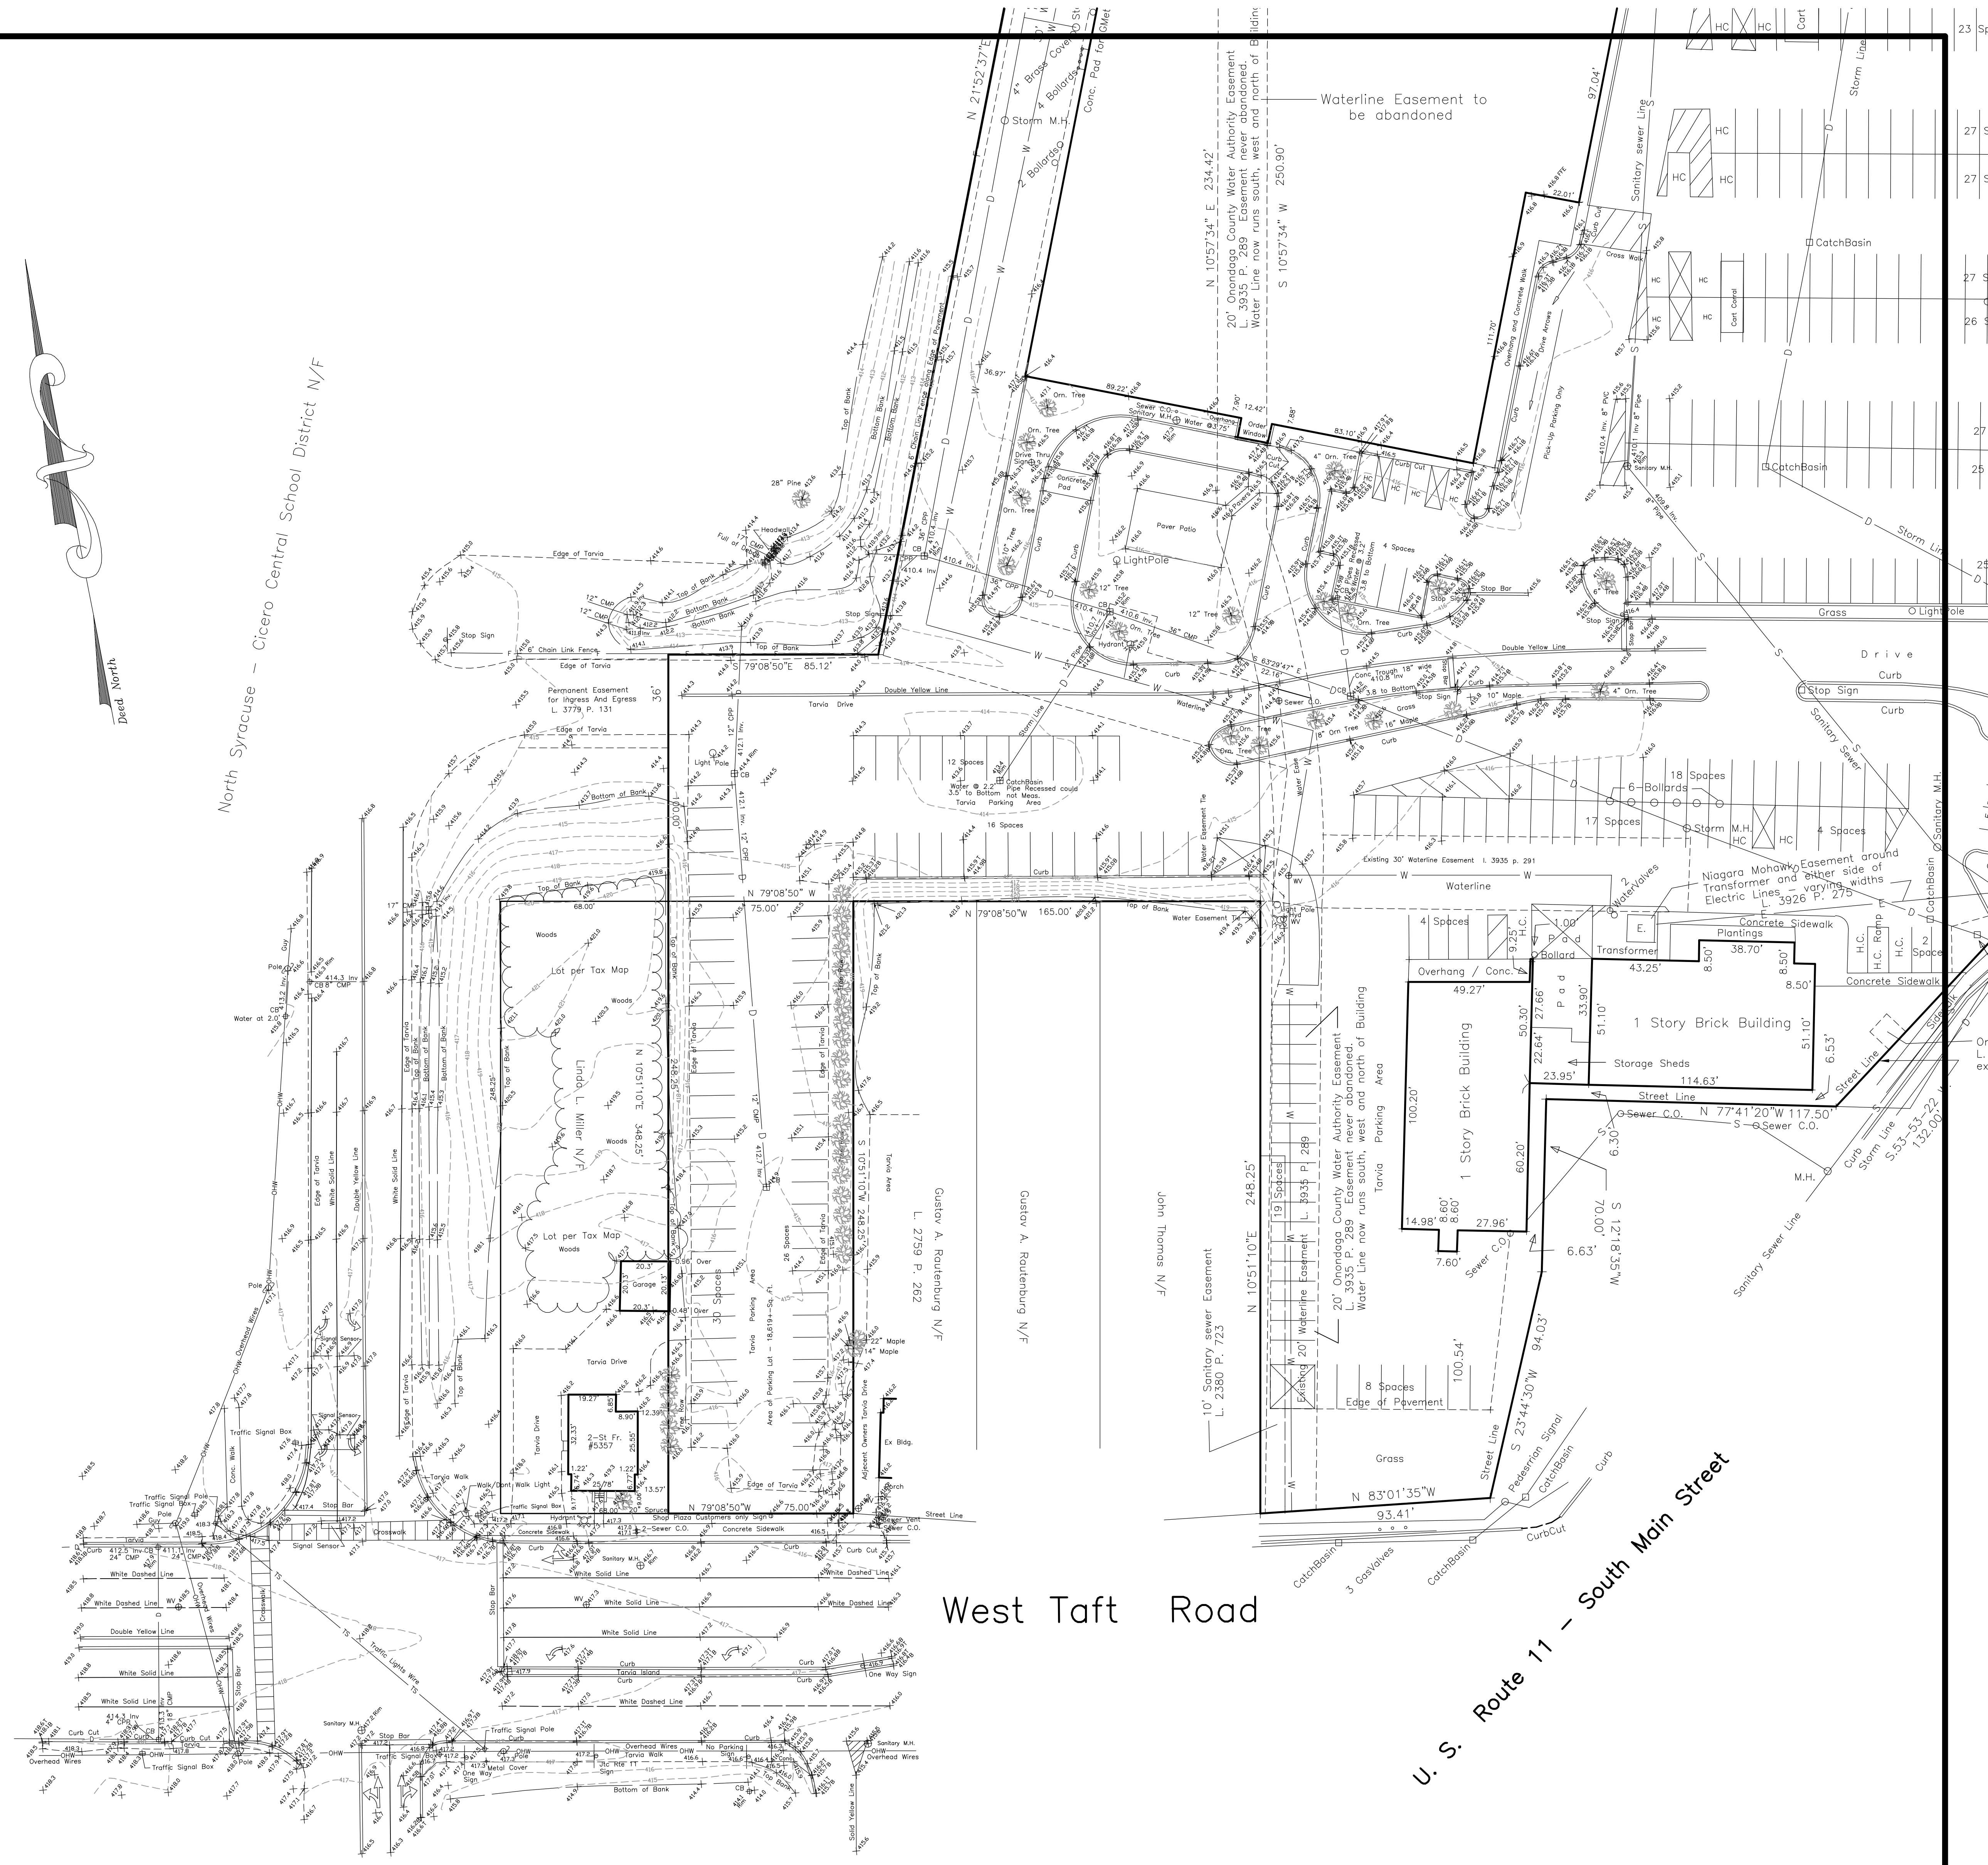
Deed North

North Syracuse – Cicero Central School District N/F

N 21°52'37"E

4" Brass Cover

4 Bollards

Conc. Pad for GMet

Storm M.H.

2 Bollards

N 10°57'34" E 234.42'

20' Onondaga County Water Authority Easement L. 3935 P. 289 Easement never abandoned. Water Line now runs south, west and north of Building

S 10°57'34" W 250.90'

Waterline Easement to be abandoned

97.04'

HC HC Cart

23 Sp

27 S

27 S

HC

HC HC

Sanitary sewer Line

Storm Line

22.01'

111.70'

Overhang and Concrete Walk

Drive Arrows

Cross Walk

CatchBasin

HC HC Cart Corral

27 S

26 S

Pick-Up Parking Only

410.4 Inv. 8" PVC

410.1 Inv 8" Pipe

Sanitary M.H.

CatchBasin

27

25

Storm Lin

25

36.97'

89.22'

12.42'

7.90'

7.88'

Orn. Tree

Sewer C.O.

Sanitary M.H.

Water @ 3.75'

Overhang

Order Window

83.10'

Orn. Tree

Drive Thru

Orn. Tree

Concrete Pad

Paver Patio

LightPole

12" Tree

10" Tree

36" CPP

Curb

410.4 Inv

CB

410.6 Inv.

36" CMP

12" Tree

Hydrant

Orn. Tree

4" Orn. Tree

Curb Cut

HC HC

4 Spaces

Orn. Tree

Stop Bar

Stop Sign

8" Tree

Grass

LightPole

S 63°29'47" E 22.16'

Conc. Trough 18" wide 410.8 Inv 3.8 to Bottom

Stop Sign

10" Maple

Double Yellow Line

4" Orn. Tree

16" Maple

18" Orn Tree

Curb

Orn. Tree

Sewer C.O.

Waterline

D r i v e

Curb

Stop Sign

Curb

Sanitary Sewer

28" Pine

Headwall

Full of CMP

Edge of Tarvia

Top of Bank

Bottom Bank

Bottom Bank

Chain Link Fence along Edge of Pavement

12" CMP

12" CMP

411 Inv

Stop Sign

Stop Sign

6' Chain Link Fence

Edge of Tarvia

Top of Bank

S 79°08'50"E 85.12'

36'

Permanent Easement for Ingress And Egress L. 3779 P. 131

Edge of Tarvia

Double Yellow Line

Tarvia Drive

12" CPP

412.1 Inv.

Light Pole

CB

Storm Line

12 Spaces

Water @ 2.2' 3.5' to Bottom

CatchBasin Pipe Recessed could not Meas.

Tarvia Parking Area

16 Spaces

Bottom of Bank

18 Spaces

6–Bollards

17 Spaces

Storm M.H.

HC

4 Spaces

Water Easement Tie

Water Exte

Existing 30' Waterline Easement L 3935 p. 291

Waterline

2 WaterValves

Niagara Mohawk Easement around Transformer and either side of Electric Lines – varying widths L. 3926 P. 275

Sanitary M.H.

CatchBasin

Top of Bank

68.00'

N 79°08'50" W

75.00'

Curb

N 79°08'50"W 165.00'

Top of Bank

Water Easement Tie

Light Pole

Hyd

WV

Woods

Lot per Tax Map

Woods

Linda L. Miller N/F

N 10°51'10"E 348.25'

Woods

Lot per Tax Map

Woods

248.25'

4 Spaces

H.C.

9.25'

1.00'

P a d

Bollard

E.

Transformer

43.25'

Concrete Sidewalk

Plantings

38.70'

8.50'

8.50'

8.50'

H.C. H.C. Ramp H.C. 2 Space

Concrete Sidewalk

Overhang / Conc.

49.27'

27.66'

50.30'

33.90'

P a d

51.10'

1 Story Brick Building

51.10'

6.53'

22.64'

Storage Sheds

23.95'

114.63'

1 Story Brick Building

100.20'

Street Line

Sewer C.O.

N 77°41'20"W 117.50'

Sewer C.O.

Street Line

Sidewalk

6.30'

60.20'

S 12°18'35"W 70.00'

M.H.

Curb

Storm Line

S.53–53–22 132.00'

Sanitary Sewer Line

Or L. ex

14.98'

8.60'

8.60'

27.96'

7.60'

Sewer C.O.

6.63'

94.03'

20' Onondaga County Water Authority Easement L. 3935 P. 289 Easement never abandoned. Water Line now runs south, west and north of Building

Tarvia Parking Area

N 10°51'10"E 248.25'

19 Spaces

L. 3935 P. 289

Existing 20' Waterline Easement

10' Sanitary sewer Easement L. 2380 P. 723

100.54'

8 Spaces

Edge of Pavement

Grass

S 23°44'30"W

Street Line

N 83°01'35"W

93.41'

Pedestrian Signal

CatchBasin

Curb

CurbCut

CatchBasin

CatchBasin

3 GasValves

Gustav A. Routenburg N/F L. 2759 P. 262

Gustav A. Routenburg N/F

John Thomas N/F

Tarvia Area

S 10°51'10"W 248.25'

Edge of Tarvia

26 Spaces

Edge of Tarvia

30 Spaces

Tarvia Parking Area

Area of Parking Lot = 18,619± Sq.Ft.

Adjacent Owners Tarvia Drive

12" CMP

412.7 Inv.

22" Maple

14" Maple

Ex Bldg.

Porch

20.3'

Garage

20.13'

20.3'

0.96' Over

0.48' Over

Tarvia Drive

Tarvia Drive

19.27'

6.85'

8.90'

12.39'

2-St Fr. #5357

32.33'

25.55'

1.22'

1.22'

25.78'

13.57'

Spruce

Edge of Tarvia

N 79°08'50"W

75.00'

Walk/Dont Walk Light

Traffic Signal Box

Hydrant

Shop Plaza Customers only Sign

2–Sewer C.O.

Concrete Sidewalk

Concrete Sidewalk

Sewer Vent

Sewer C.O.

Street Line

Water at 2.0'

Pole

Guy

414.3 Inv

CB 8" CMP

OHW

Edge of Tarvia

Top of Bank

Bottom of Bank

Edge of Tarvia

White Solid Line

Double Yellow Line

White Solid Line

Bottom of Bank

Top of Bank

Pole

OHW Overhead Wires

Signal Sensor

Signal Sensor

Traffic Signal Box

Conc. Walk

Traffic Signal Pole

Traffic Signal Box

Pole

Guy

Curb

412.5 Inv. CB

24" CMP

411.11 Inv

24" CMP

Stop Bar

Crosswalk

Tarvia Walk

Signal Sensor

Curb

Sanitary M.H.

Curb Cut

White Dashed Line

White Dashed Line

White Solid Line

White Dashed Line

White Dashed Line

WV

Overhead Wires

Crosswalk

Traffic Lights Wire

Double Yellow Line

White Solid Line

White Solid Line

Stop Bar

WV

White Solid Line

White Solid Line

Curb

Tarvia Island

Curb

One Way Sign

White Dashed Line

Stop Bar

West Taft Road

U. S. Route 11 – South Main Street

Curb Cut

CB

Curb Cut

Pole

Traffic Signal Box

Overhead Wires

OHW

Sanitary M.H.

Stop Bar

Traffic Signal Box

One Way Sign

Metal Cover

Traffic Signal Pole

Curb

Overhead Wires

Tarvia Walk

OHW

No Parking Sign

Jct. Rte 11 Sign

Bottom of Bank

CB

Curb

Sanitary M.H.

Overhead Wires

Solid Yellow Line